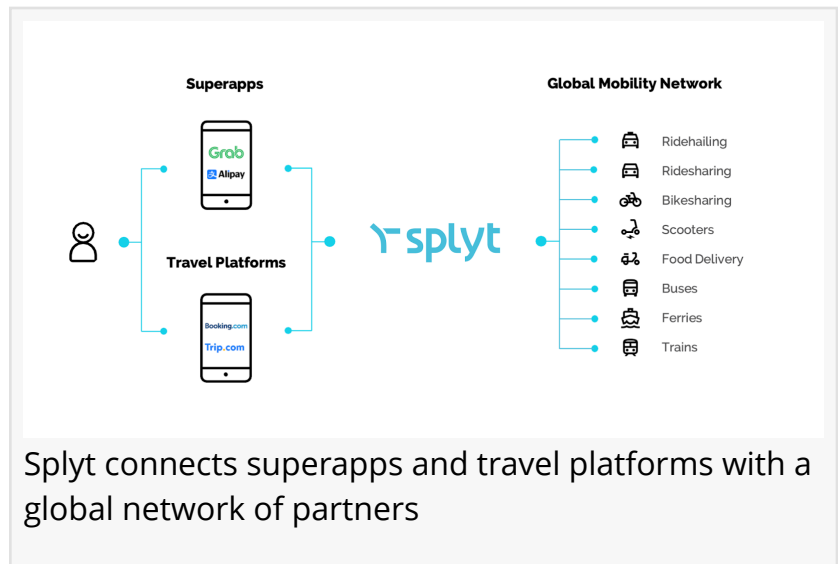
Superapps

Grab
Alipay

Travel Platforms

Booking.com
Trip.com

splyt

Global Mobility Network

Ridehailing
Ridesharing
Bikesharing
Scooters
Food Delivery
Buses
Ferries
Trains

Splyt connects superapps and travel platforms with a global network of partners